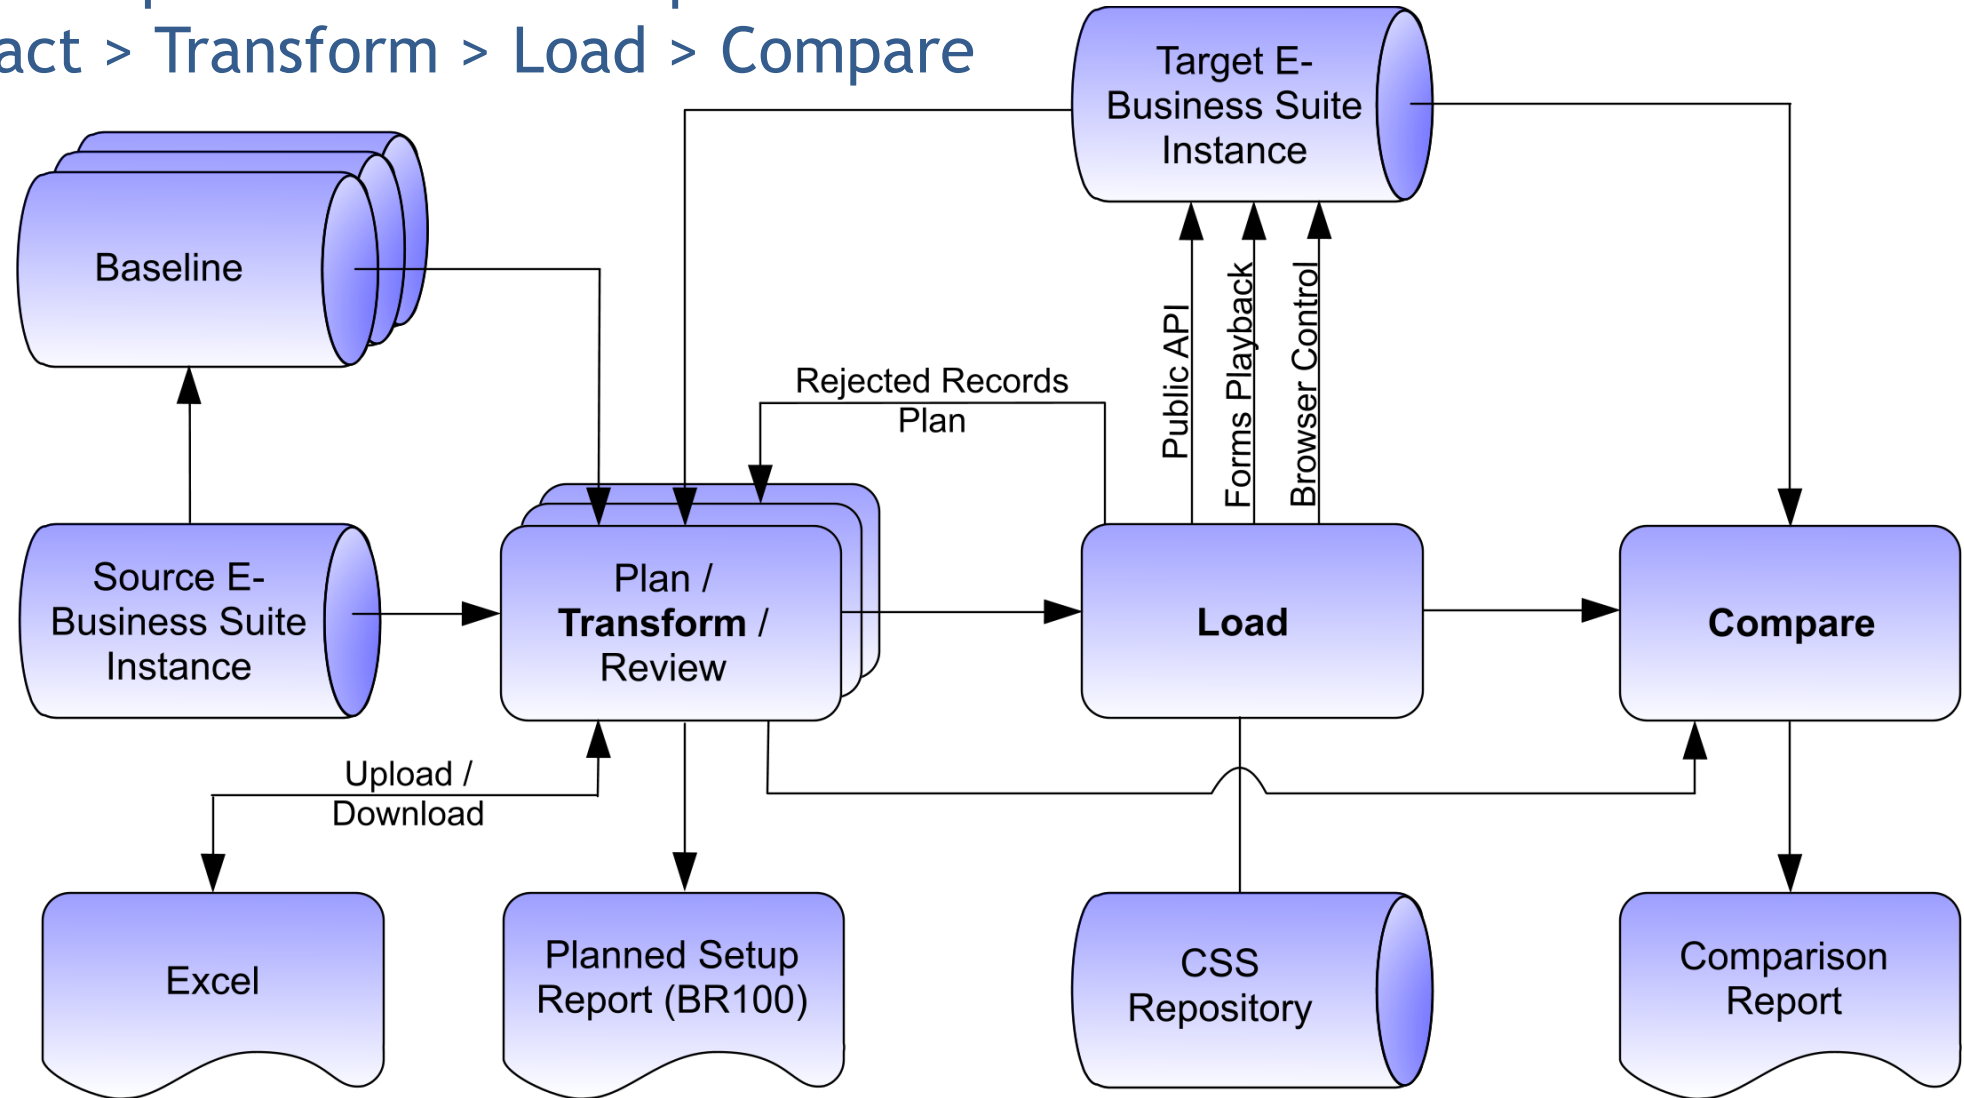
act > Transform > Load > Compare

Target E-Business Suite Instance

Baseline

Rejected Records Plan

Public API

Forms Playback

Browser Control

Source E-Business Suite Instance

Plan / **Transform** / Review

**Load**

**Compare**

Upload / Download

Excel

Planned Setup Report (BR100)

CSS Repository

Comparison Report